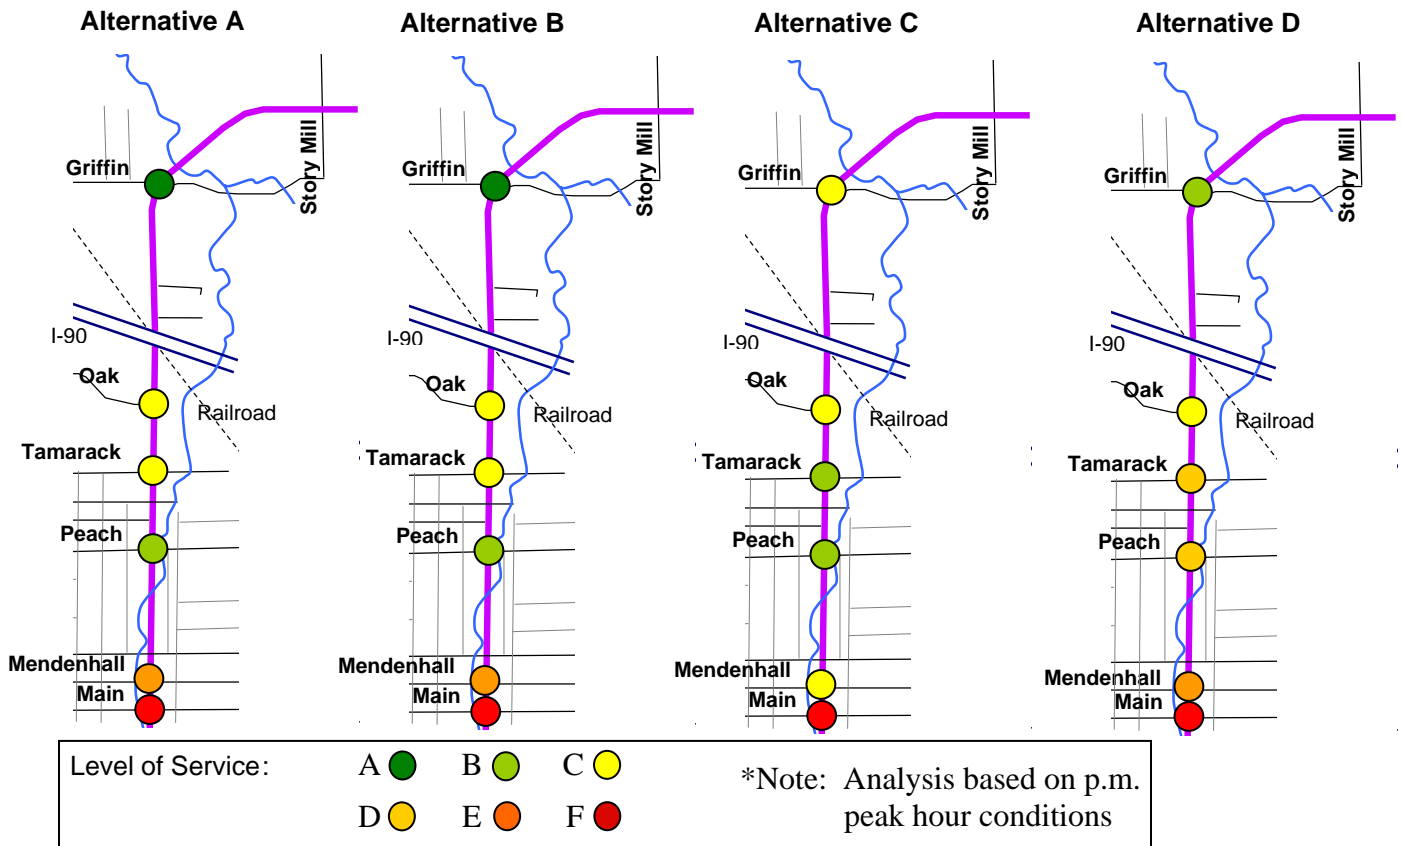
Alternative A

Griffin
Story Mill
I-90
Oak
Railroad
Tamarack
Peach
Mendenhall
Main

Alternative B

Griffin
Story Mill
I-90
Oak
Railroad
Tamarack
Peach
Mendenhall
Main

Alternative C

Griffin
Story Mill
I-90
Oak
Railroad
Tamarack
Peach
Mendenhall
Main

Alternative D

Griffin
Story Mill
I-90
Oak
Railroad
Tamarack
Peach
Mendenhall
Main

Level of Service: A B C D E F

*Note: Analysis based on p.m. peak hour conditions